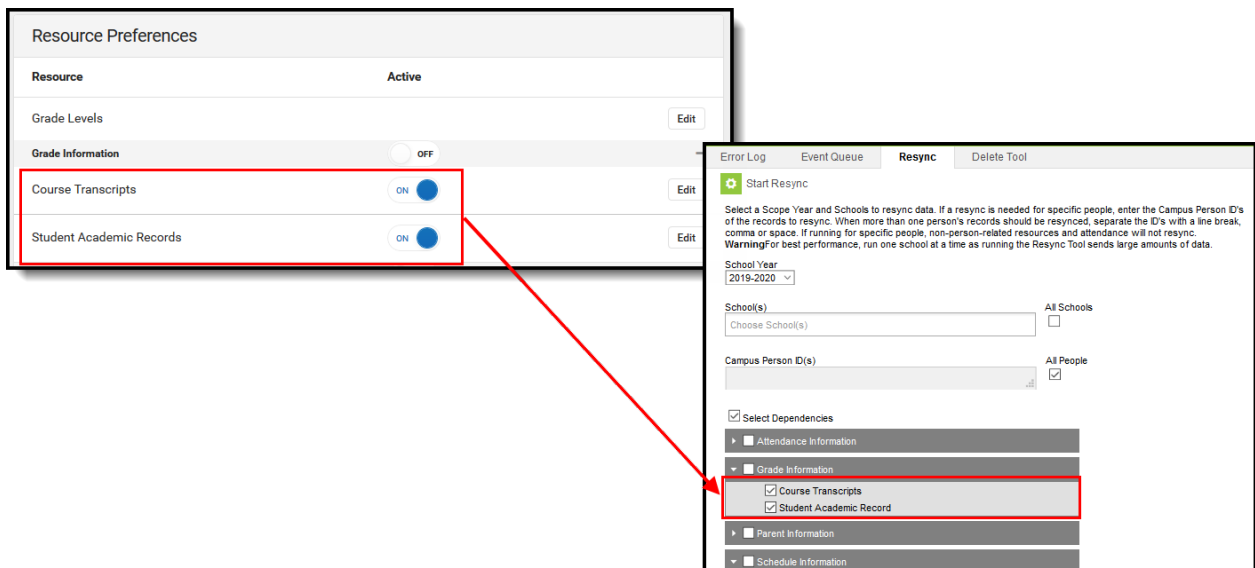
Resource Preferences

| Resource | Active | |
|---|---|---|
| Grade Levels | | Edit |
| Grade Information | OFF | − |
| Course Transcripts | ON | Edit |
| Student Academic Records | ON | Edit |

Error Log Event Queue Resync Delete Tool

Start Resync

Select a Scope Year and Schools to resync data. If a resync is needed for specific people, enter the Campus Person ID's of the records to resync. When more than one person's records should be resynced, separate the ID's with a line break, comma or space. If running for specific people, non-person-related resources and attendance will not resync. WarningFor best performance, run one school at a time as running the Resync Tool sends large amounts of data.

School Year
2019-2020

School(s)
Choose School(s)

All Schools

Campus Person ID(s)

All People

Select Dependencies

Attendance Information

Grade Information

Course Transcripts

Student Academic Record

Parent Information

Schedule Information